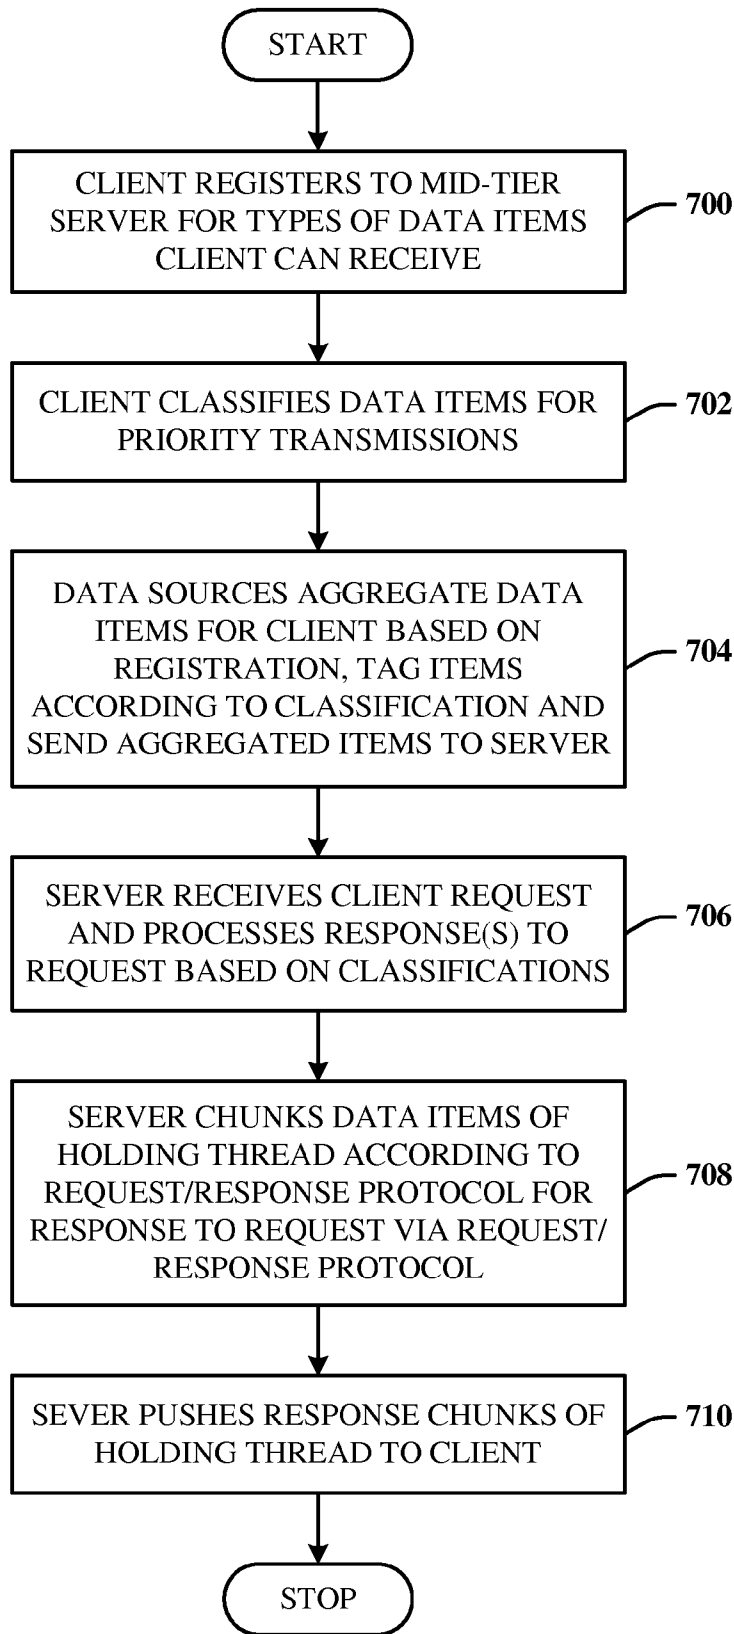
START

CLIENT REGISTERS TO MID-TIER SERVER FOR TYPES OF DATA ITEMS CLIENT CAN RECEIVE

700

CLIENT CLASSIFIES DATA ITEMS FOR PRIORITY TRANSMISSIONS

702

DATA SOURCES AGGREGATE DATA ITEMS FOR CLIENT BASED ON REGISTRATION, TAG ITEMS ACCORDING TO CLASSIFICATION AND SEND AGGREGATED ITEMS TO SERVER

704

SERVER RECEIVES CLIENT REQUEST AND PROCESSES RESPONSE(S) TO REQUEST BASED ON CLASSIFICATIONS

706

SERVER CHUNKS DATA ITEMS OF HOLDING THREAD ACCORDING TO REQUEST/RESPONSE PROTOCOL FOR RESPONSE TO REQUEST VIA REQUEST/ RESPONSE PROTOCOL

708

SEVER PUSHES RESPONSE CHUNKS OF HOLDING THREAD TO CLIENT

710

STOP